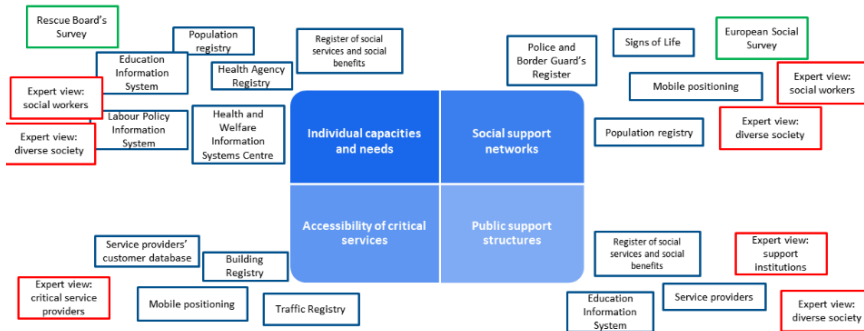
Rescue Board's Survey

Population registry

Education Information System

Health Agency Registry

Register of social services and social benefits

Expert view: social workers

Labour Policy Information System

Health and Welfare Information Systems Centre

Expert view: diverse society

Police and Border Guard's Register

Signs of Life

European Social Survey

Mobile positioning

Expert view: social workers

Population registry

Expert view: diverse society

Individual capacities and needs

Social support networks

Accessibility of critical services

Public support structures

Service providers' customer database

Building Registry

Expert view: critical service providers

Mobile positioning

Traffic Registry

Register of social services and social benefits

Expert view: support institutions

Education Information System

Service providers

Expert view: diverse society